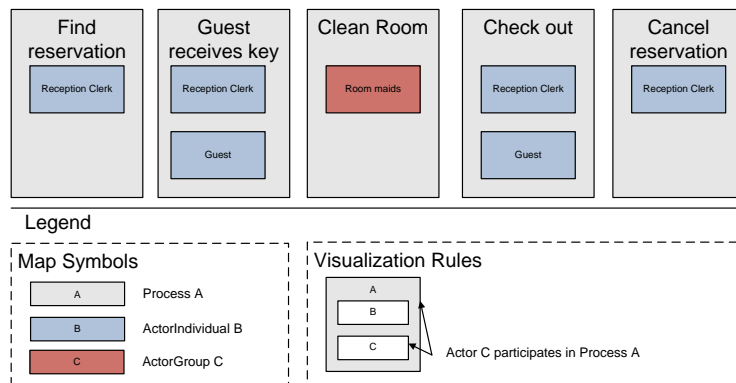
Find reservation

Reception Clerk

Guest receives key

Reception Clerk

Guest

Clean Room

Room maids

Check out

Reception Clerk

Guest

Cancel reservation

Reception Clerk

Legend

Map Symbols

A

Process A

B

ActorIndividual B

C

ActorGroup C

Visualization Rules

A

B

C

Actor C participates in Process A